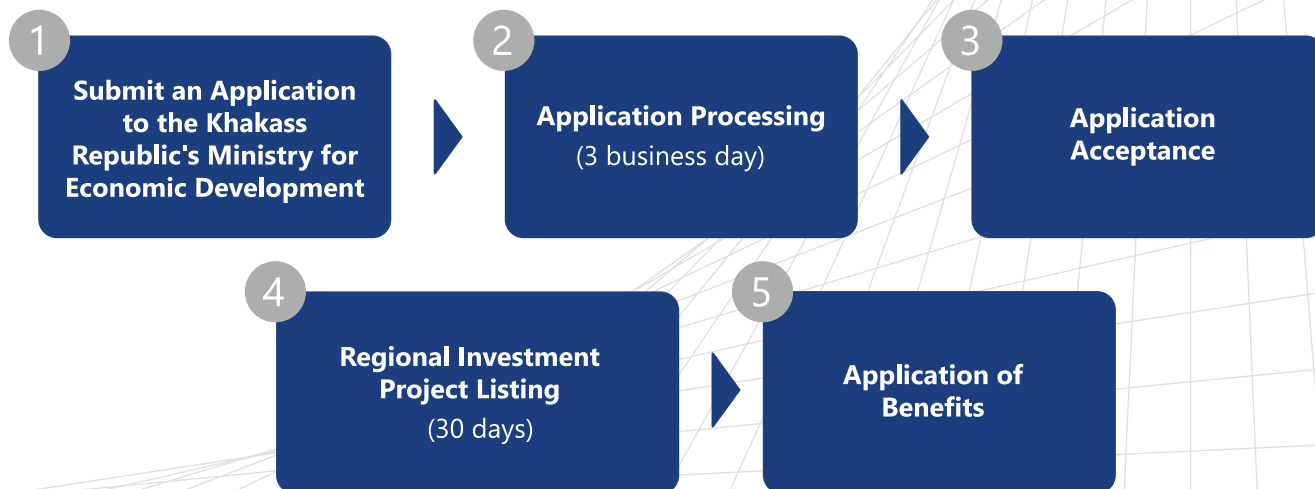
1

Submit an Application to the Khakass Republic's Ministry for Economic Development

2

Application Processing
(3 business day)

3

Application Acceptance

4

Regional Investment Project Listing
(30 days)

5

Application of Benefits